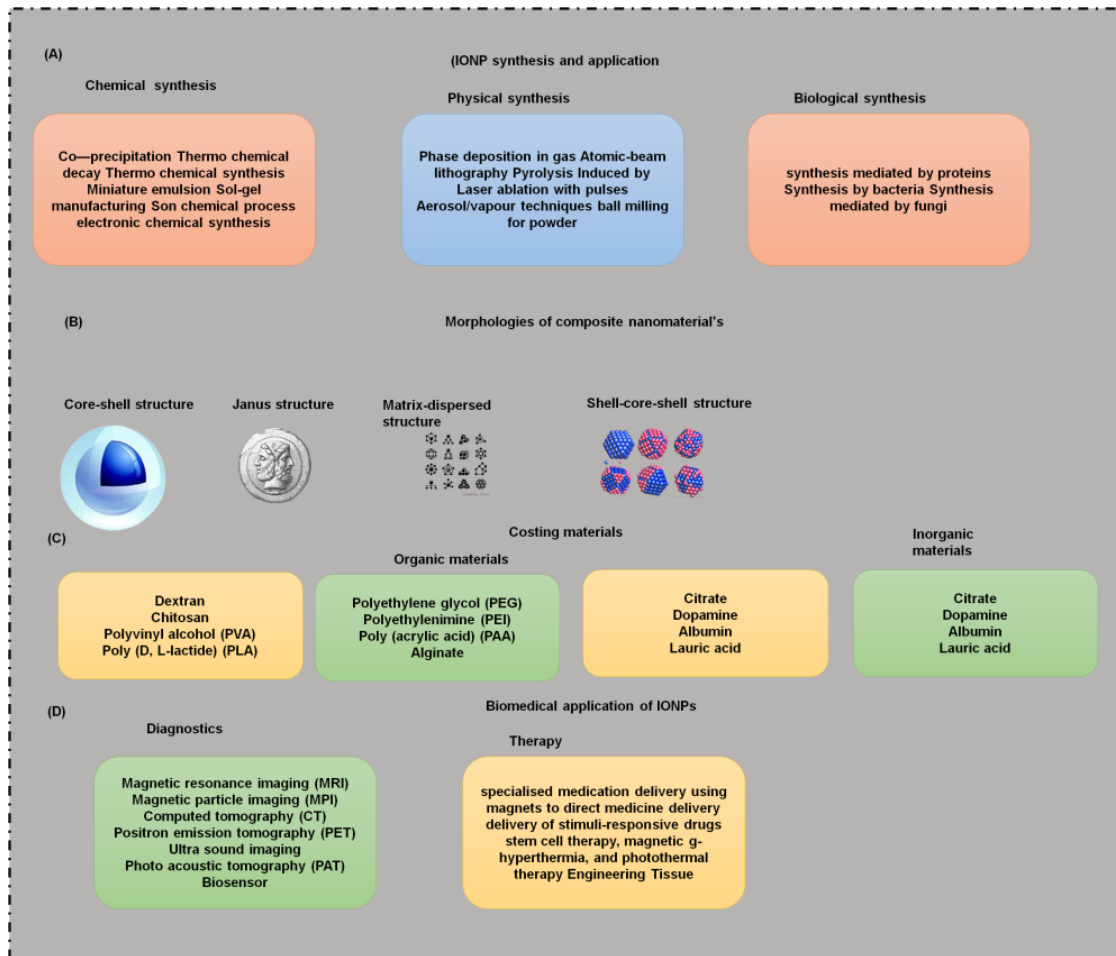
(A)

(IONP synthesis and application

Chemical synthesis

Physical synthesis

Biological synthesis

Co—precipitation Thermo chemical decay Thermo chemical synthesis Miniature emulsion Sol-gel manufacturing Son chemical process electronic chemical synthesis

Phase deposition in gas Atomic-beam lithography Pyrolysis Induced by Laser ablation with pulses Aerosol/vapour techniques ball milling for powder

synthesis mediated by proteins Synthesis by bacteria Synthesis mediated by fungi

(B)

Morphologies of composite nanomaterial's

Core-shell structure

Janus structure

Matrix-dispersed structure

Shell-core-shell structure

Costing materials

(C)

Organic materials

Inorganic materials

Dextran
Chitosan
Polyvinyl alcohol (PVA)
Poly (D, L-lactide) (PLA)

Polyethylene glycol (PEG)
Polyethylenimine (PEI)
Poly (acrylic acid) (PAA)
Alginate

Citrate
Dopamine
Albumin
Lauric acid

Citrate
Dopamine
Albumin
Lauric acid

(D)

Biomedical application of IONPs

Diagnostics

Therapy

Magnetic resonance imaging (MRI)
Magnetic particle imaging (MPI)
Computed tomography (CT)
Positron emission tomography (PET)
Ultra sound imaging
Photo acoustic tomography (PAT)
Biosensor

specialised medication delivery using magnets to direct medicine delivery delivery of stimuli-responsive drugs stem cell therapy, magnetic g-hyperthermia, and photothermal therapy Engineering Tissue